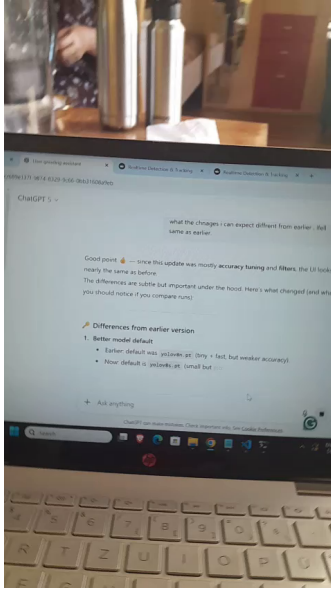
ChatGPT 5

what the chnages i can expect diffrent from earlier . itell same as earlier

Good point 👍 — since this update was mostly **accuracy tuning** and **filters**, the UI looks nearly the same as before.

The differences are subtle but important under the hood. Here's what changed (and what you should notice if you compare runs):

🔑 **Differences from earlier version**

1. **Better model default**
   • Earlier default was yolov8n.pt (tiny = fast, but weaker accuracy).
   • Now default is yolov8s.pt (small but

+ Ask anything

ChatGPT can make mistakes. Check important info. See Cookie Preferences.

Search

Q W E R T Z U I O P